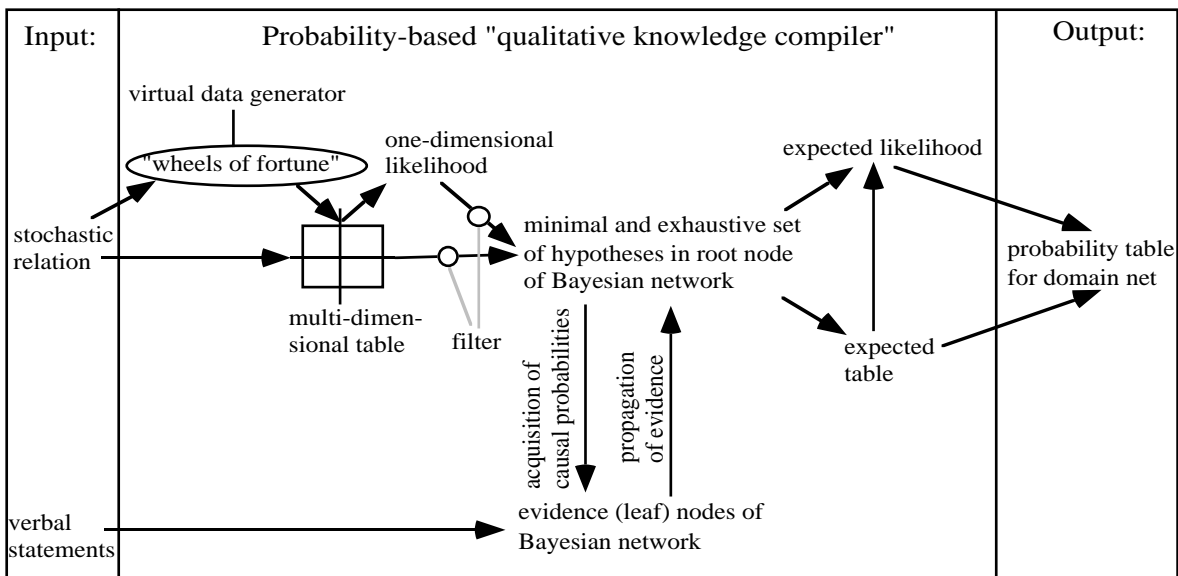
Input:

Probability-based "qualitative knowledge compiler"

Output:

virtual data generator

"wheels of fortune"

one-dimensional likelihood

stochastic relation

multi-dimensional table

filter

minimal and exhaustive set of hypotheses in root node of Bayesian network

acquisition of causal probabilities

propagation of evidence

expected likelihood

expected table

probability table for domain net

verbal statements

evidence (leaf) nodes of Bayesian network